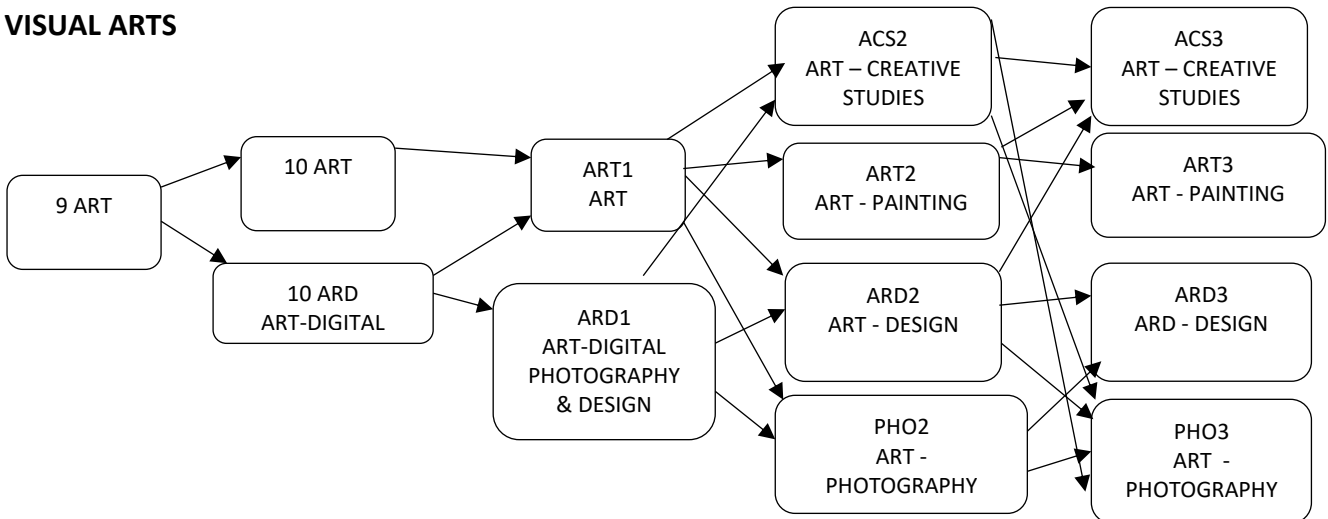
VISUAL ARTS

9 ART

10 ART

10 ARD
ART-DIGITAL

ART1
ART

ARD1
ART-DIGITAL
PHOTOGRAPHY
& DESIGN

ACS2
ART – CREATIVE
STUDIES

ART2
ART - PAINTING

ARD2
ART - DESIGN

PHO2
ART -
PHOTOGRAPHY

ACS3
ART – CREATIVE
STUDIES

ART3
ART - PAINTING

ARD3
ARD - DESIGN

PHO3
ART -
PHOTOGRAPHY